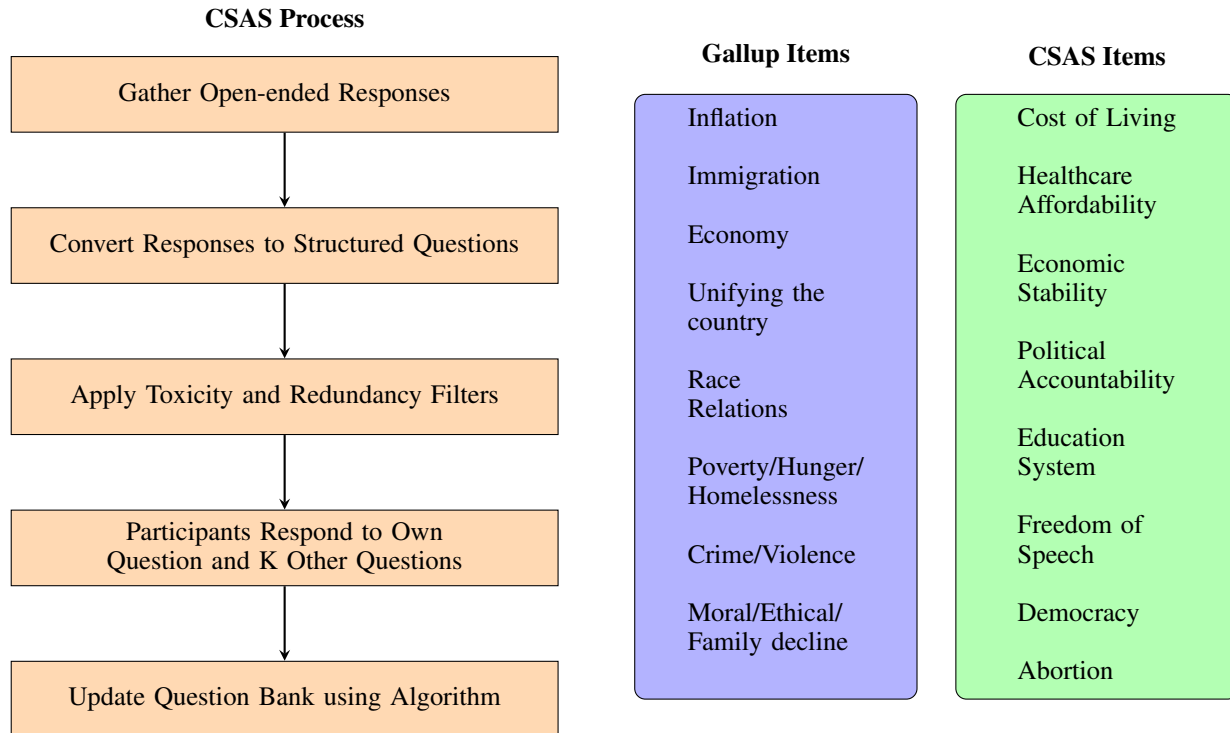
CSAS Process

Gather Open-ended Responses

Convert Responses to Structured Questions

Apply Toxicity and Redundancy Filters

Participants Respond to Own Question and K Other Questions

Update Question Bank using Algorithm

Gallup Items

Inflation

Immigration

Economy

Unifying the country

Race Relations

Poverty/Hunger/ Homelessness

Crime/Violence

Moral/Ethical/ Family decline

CSAS Items

Cost of Living

Healthcare Affordability

Economic Stability

Political Accountability

Education System

Freedom of Speech

Democracy

Abortion